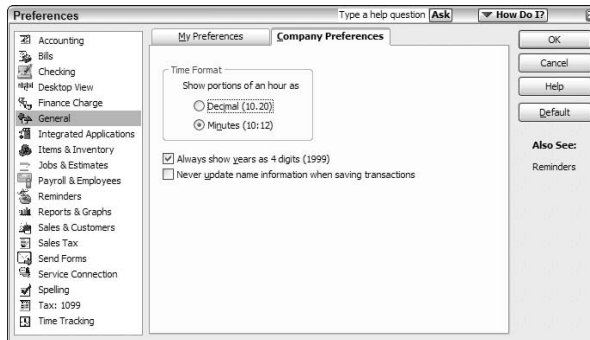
Preferences

Type a help question Ask

How Do I?

Accounting
Bills
Checking
Desktop View
Finance Charge
General
Integrated Applications
Items & Inventory
Jobs & Estimates
Payroll & Employees
Reminders
Reports & Graphs
Sales & Customers
Sales Tax
Send Forms
Service Connection
Spelling
Tax: 1099
Time Tracking

My Preferences

Company Preferences

Time Format

Show portions of an hour as

Decimal (10.20)

Minutes (10:12)

Always show years as 4 digits (1999)

Never update name information when saving transactions

OK

Cancel

Help

Default

Also See:

Reminders